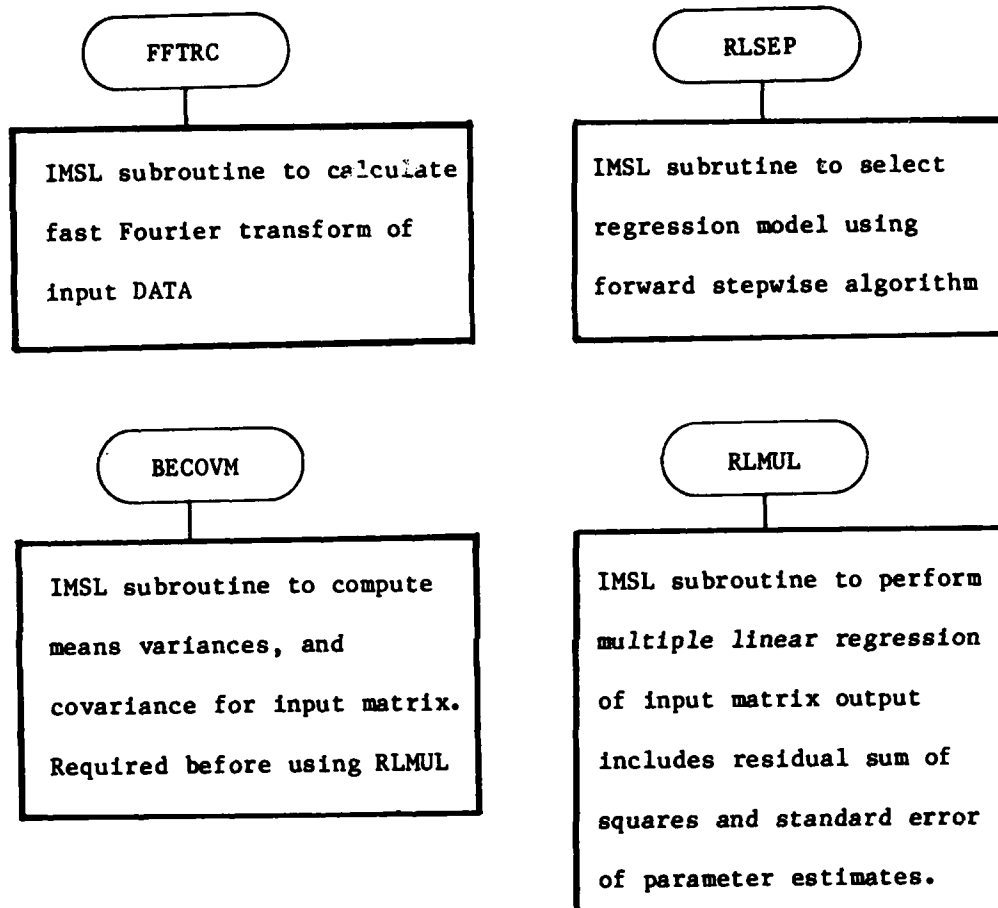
FFTRC

IMSL subroutine to calculate fast Fourier transform of input DATA

RLSEP

IMSL subrutine to select regression model using forward stepwise algorithm

BECOVM

IMSL subroutine to compute means variances, and covariance for input matrix. Required before using RLMUL

RLMUL

IMSL subroutine to perform multiple linear regression of input matrix output includes residual sum of squares and standard error of parameter estimates.